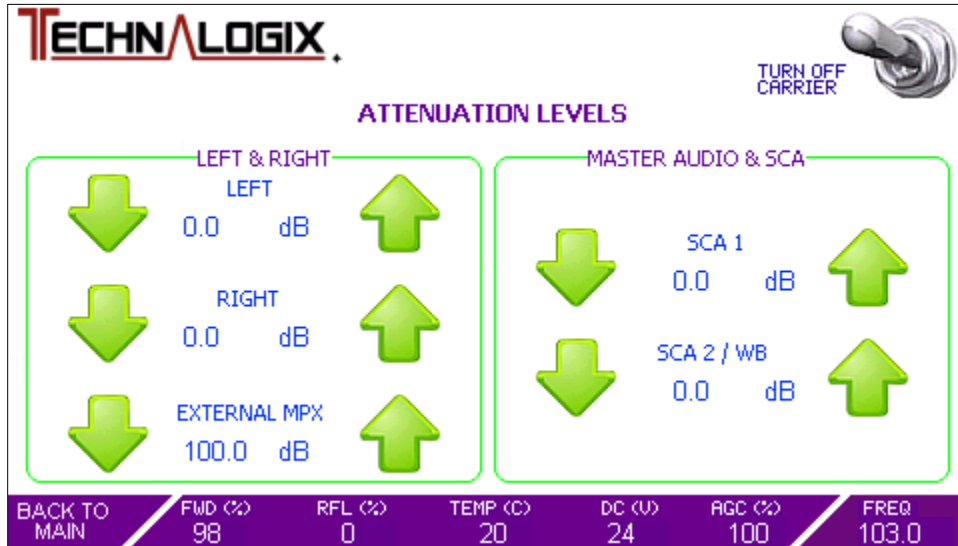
TECHNΛLOGIX

TURN OFF CARRIER

ATTENUATION LEVELS

LEFT & RIGHT

LEFT
0.0 dB

RIGHT
0.0 dB

EXTERNAL MPX
100.0 dB

MASTER AUDIO & SCA

SCA 1
0.0 dB

SCA 2 / WB
0.0 dB

BACK TO MAIN

| FWD (%) | RFL (%) | TEMP (C) | DC (V) | AGC (%) | FREQ |
|---|---|---|---|---|---|
| 98 | 0 | 20 | 24 | 100 | 103.0 |